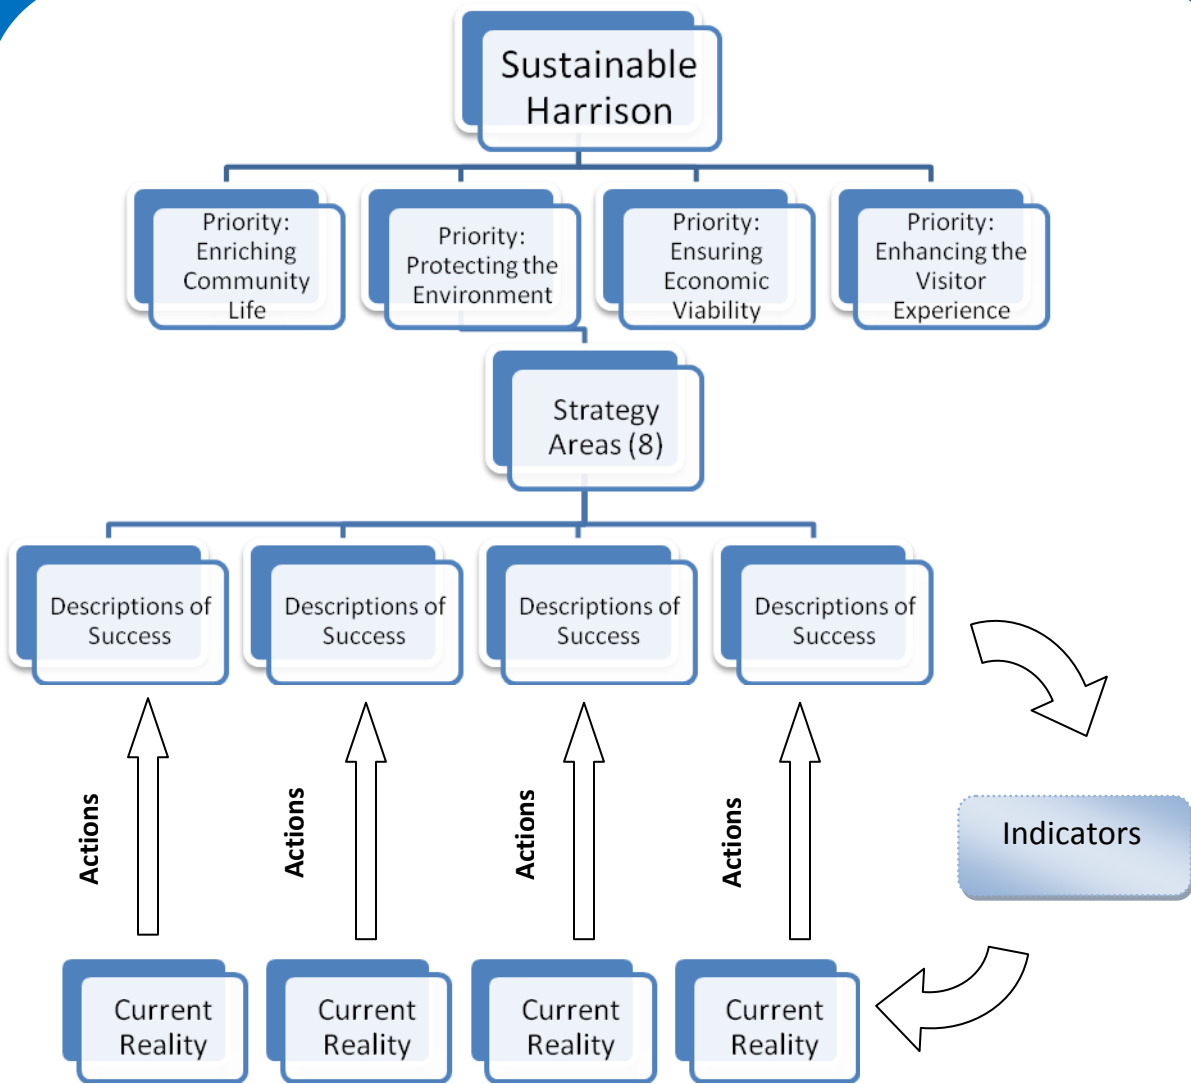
Sustainable Harrison

Priority: Enriching Community Life

Priority: Protecting the Environment

Priority: Ensuring Economic Viability

Priority: Enhancing the Visitor Experience

Strategy Areas (8)

Descriptions of Success

Descriptions of Success

Descriptions of Success

Descriptions of Success

Actions

Actions

Actions

Actions

Indicators

Current Reality

Current Reality

Current Reality

Current Reality